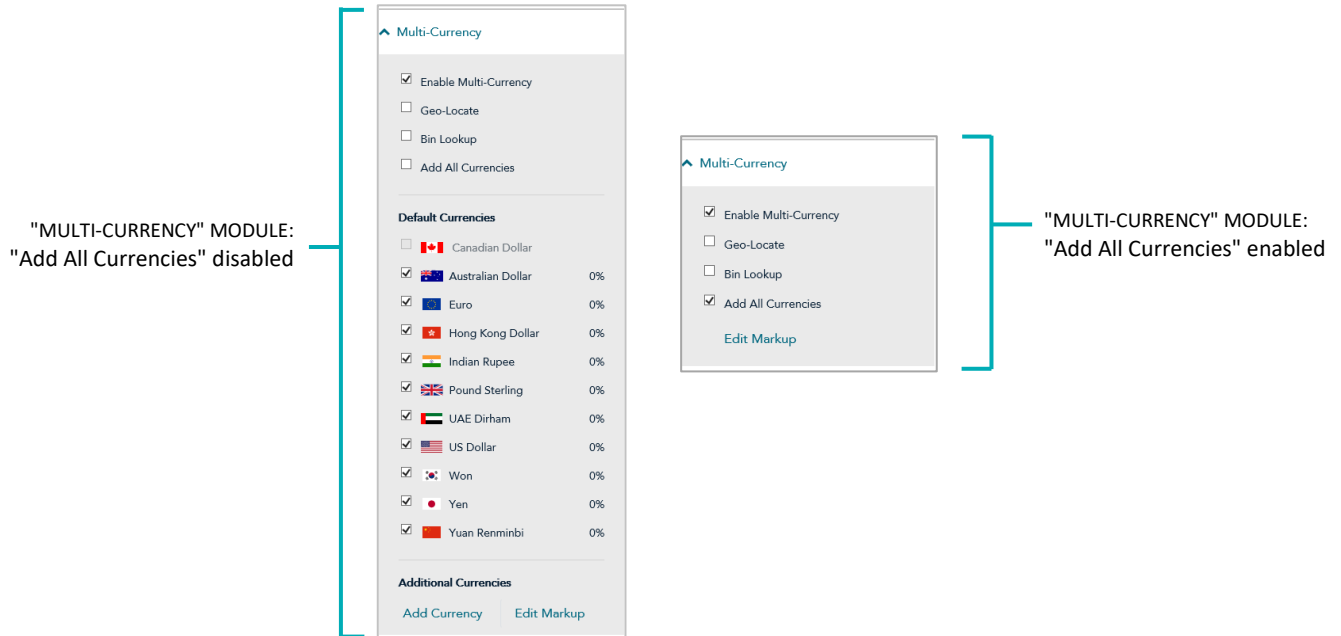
"MULTI-CURRENCY" MODULE:
"Add All Currencies" disabled

Multi-Currency

Enable Multi-Currency
Geo-Locate
Bin Lookup
Add All Currencies

Default Currencies

| | |
|---|---|
| Canadian Dollar | |
| Australian Dollar | 0% |
| Euro | 0% |
| Hong Kong Dollar | 0% |
| Indian Rupee | 0% |
| Pound Sterling | 0% |
| UAE Dirham | 0% |
| US Dollar | 0% |
| Won | 0% |
| Yen | 0% |
| Yuan Renminbi | 0% |

Additional Currencies

Add Currency Edit Markup

Multi-Currency

Enable Multi-Currency
Geo-Locate
Bin Lookup
Add All Currencies

Edit Markup

"MULTI-CURRENCY" MODULE:
"Add All Currencies" enabled